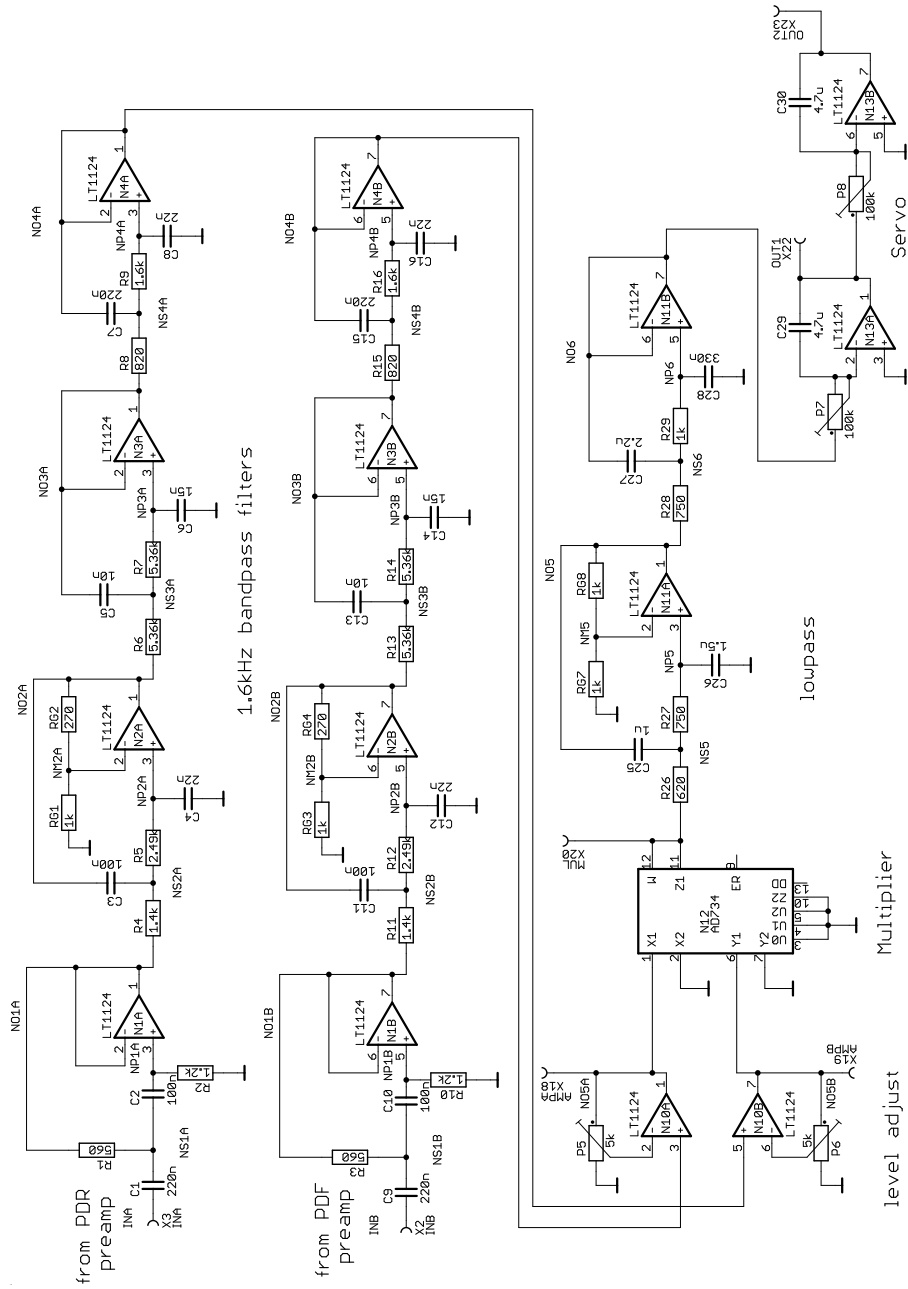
from PDR preamp
INA
X3 INA
C1 220n
R1 560
NS1A
C2 100n
R2 1.2k
NP1A
N1A LT1124
NO1A
R4 1.4k
NS2A
C3 100n
R5 2.49k
RG1 1k
NM2A
NP2A
C4 22n
N2A LT1124
RG2 270
NO2A
R6 5.36k
C5 10n
NS3A
R7 5.36k
NP3A
C6 15n
N3A LT1124
NO3A
R8 820
C7 220n
NS4A
R9 1.6k
NP4A
C8 22n
N4A LT1124
NO4A

1.6kHz bandpass filters

from PDF preamp
INB
X2 INB
C9 220n
R3 560
NS1B
C10 100n
R10 1.2k
NP1B
N1B LT1124
NO1B
R11 1.4k
NS2B
C11 100n
R12 2.49k
RG3 1k
NM2B
NP2B
C12 22n
N2B LT1124
RG4 270
NO2B
R13 5.36k
C13 10n
NS3B
R14 5.36k
NP3B
C14 15n
N3B LT1124
NO3B
R15 820
C15 220n
NS4B
R16 1.6k
NP4B
C16 22n
N4B LT1124
NO4B

level adjust
AMPA X18
P5 5k
NO5A
N10A LT1124
N10B LT1124
P6 5k
NO5B
AMPB X19

Multiplier
N12 AD734
X1 X2 Y1 Y2 Z1 W ER
DD U1 U2 Z2
MUL X20
R26 620
NS5
C25 1u
R27 750
NP5
C26 1.5u
RG7 1k
NM5
RG8 1k
N11A LT1124
NO5
R28 750
NS6
C27 2.2u
R29 1k
NP6
C28 330n
N11B LT1124
NO6

lowpass

P7 100k
C29 4.7u
N13A LT1124
OUT1 X22
P8 100k
C30 4.7u
N13B LT1124
OUT2 X23

Servo